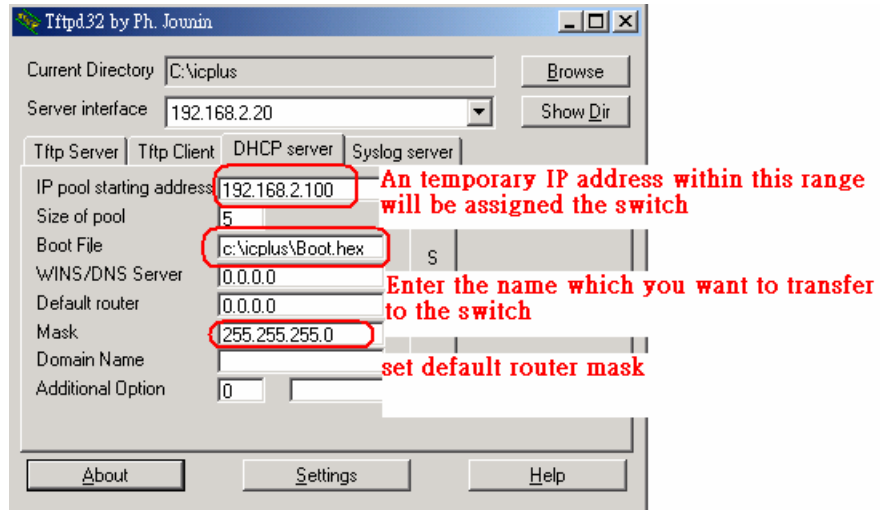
Tftpd32 by Ph. Jounin

Current Directory C:\icplus

Browse

Server interface 192.168.2.20

Show Dir

Tftp Server

Tftp Client

DHCP server

Syslog server

IP pool starting address 192.168.2.100

An temporary IP address within this range will be assigned the switch

Size of pool 5

Boot File c:\icplus\Boot.hex

S

WINS/DNS Server 0.0.0.0

Enter the name which you want to transfer to the switch

Default router 0.0.0.0

Mask 255.255.255.0

Domain Name

set default router mask

Additional Option 0

About

Settings

Help